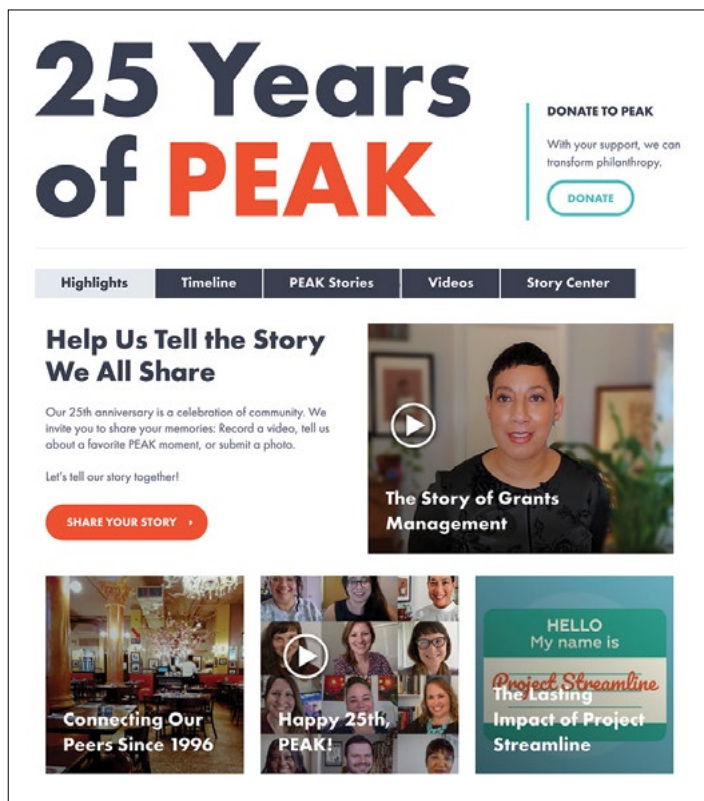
25 Years of PEAK

DONATE TO PEAK

With your support, we can transform philanthropy.

DONATE

Highlights | Timeline | PEAK Stories | Videos | Story Center

Help Us Tell the Story We All Share

Our 25th anniversary is a celebration of community. We invite you to share your memories: Record a video, tell us about a favorite PEAK moment, or submit a photo.

Let's tell our story together!

SHARE YOUR STORY

The Story of Grants Management

Connecting Our Peers Since 1996

Happy 25th, PEAK!

HELLO
My name is
Project Streamline

The Lasting Impact of Project Streamline